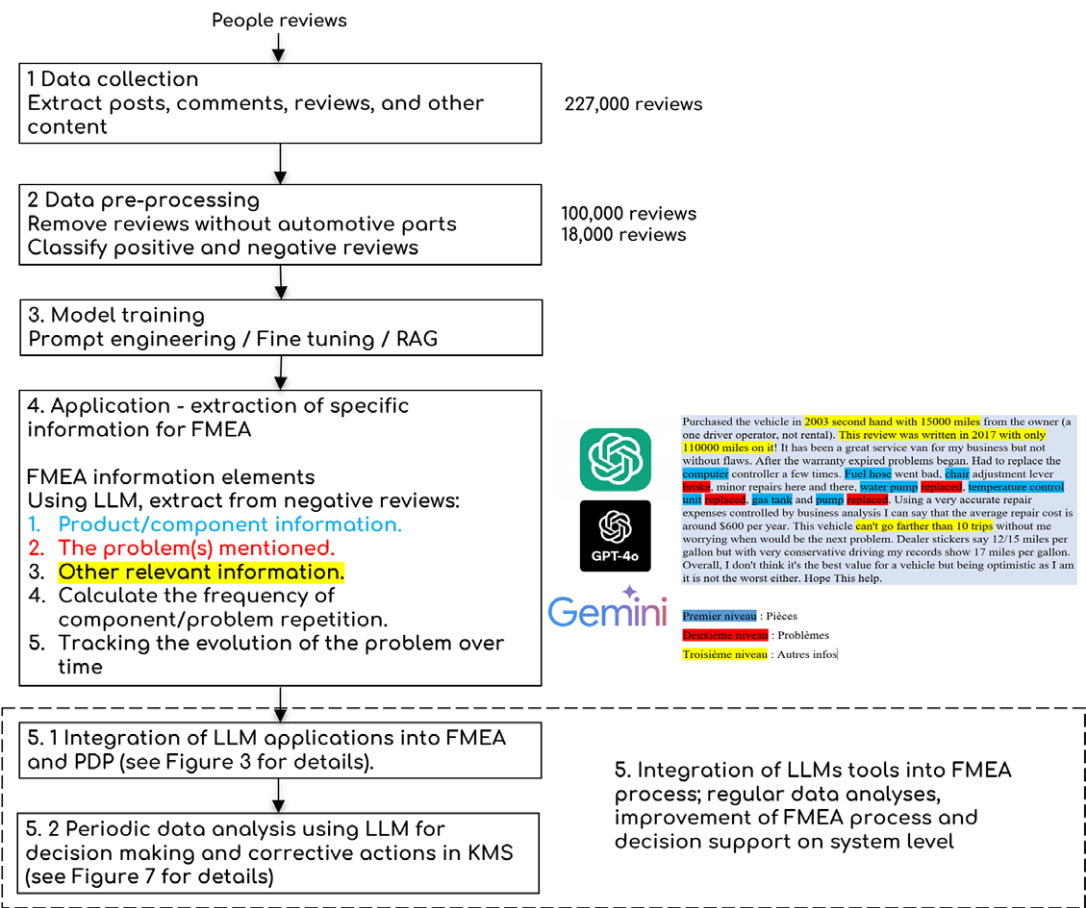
People reviews

1 Data collection
Extract posts, comments, reviews, and other content

227,000 reviews

2 Data pre-processing
Remove reviews without automotive parts
Classify positive and negative reviews

100,000 reviews
18,000 reviews

3. Model training
Prompt engineering / Fine tuning / RAG

4. Application - extraction of specific information for FMEA

FMEA information elements
Using LLM, extract from negative reviews:
1. Product/component information.
2. The problem(s) mentioned.
3. Other relevant information.
4. Calculate the frequency of component/problem repetition.
5. Tracking the evolution of the problem over time

GPT-4o

Gemini

Purchased the vehicle in 2003 second hand with 15000 miles from the owner (a one driver operator, not rental). This review was written in 2017 with only 110000 miles on it! It has been a great service van for my business but not without flaws. After the warranty expired problems began. Had to replace the computer controller a few times. Fuel hose went bad, chair adjustment lever broke, minor repairs here and there, water pump replaced, temperature control unit replaced, gas tank and pump replaced. Using a very accurate repair expenses controlled by business analysis I can say that the average repair cost is around $600 per year. This vehicle can't go farther than 10 trips without me worrying when would be the next problem. Dealer stickers say 12/15 miles per gallon but with very conservative driving my records show 17 miles per gallon. Overall, I don't think it's the best value for a vehicle but being optimistic as I am it is not the worst either. Hope This help.

Premier niveau : Pièces
Deuxième niveau : Problèmes
Troisième niveau : Autres infos

5. 1 Integration of LLM applications into FMEA and PDP (see Figure 3 for details).

5. 2 Periodic data analysis using LLM for decision making and corrective actions in KMS (see Figure 7 for details)

5. Integration of LLMs tools into FMEA process; regular data analyses, improvement of FMEA process and decision support on system level